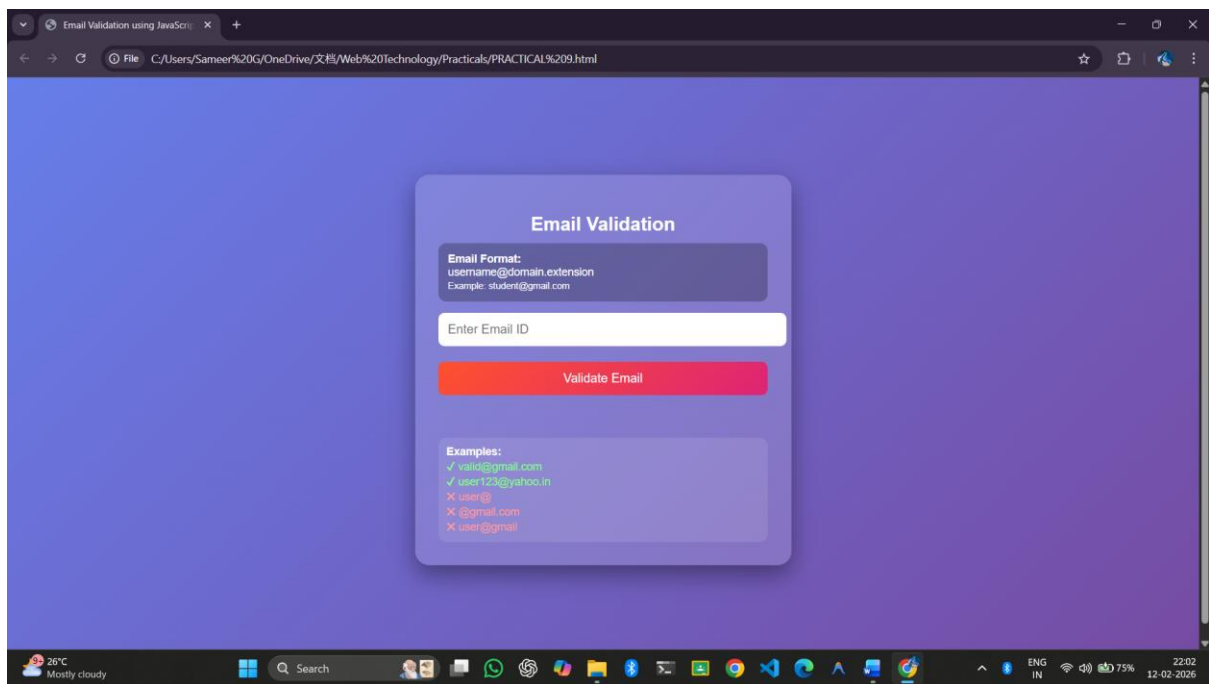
Email Validation using JavaScrip ×
+
File C:/Users/Sameer%20G/OneDrive/文档/Web%20Technology/Practicals/PRACTICAL%209.html

Email Validation

Email Format:
username@domain.extension
Example: student@gmail.com

Enter Email ID

Validate Email

Examples:
✓ valid@gmail.com
✓ user123@yahoo.in
✗ user@
✗ @gmail.com
✗ user@gmail

26°C
Mostly cloudy
Search
ENG
IN
75%
22:02
12-02-2026